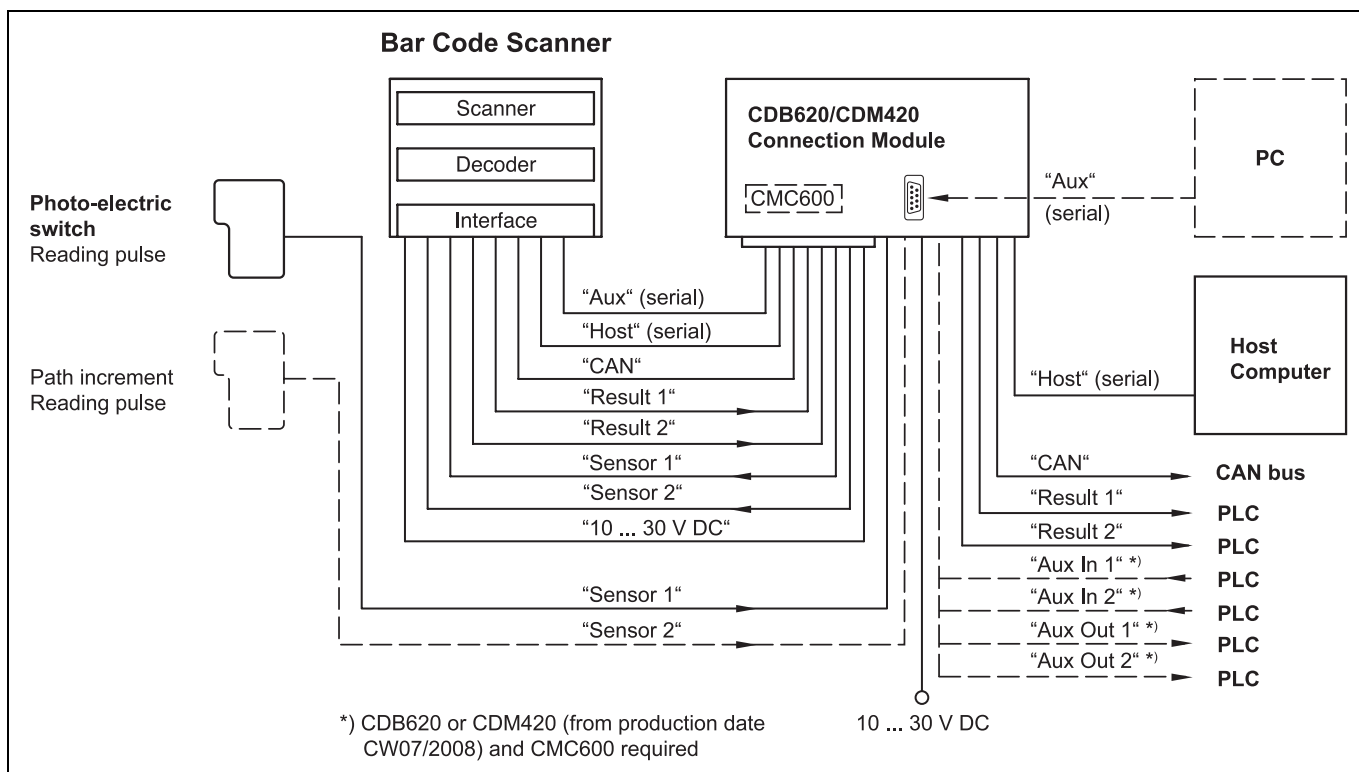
Bar Code Scanner

Scanner

Decoder

Interface

CDB620/CDM420
Connection Module

CMC600

PC

"Aux"
(serial)

Photo-electric switch
Reading pulse

Path increment
Reading pulse

"Aux" (serial)

"Host" (serial)

"CAN"

"Result 1"

"Result 2"

"Sensor 1"

"Sensor 2"

"10 ... 30 V DC"

"Sensor 1"

"Sensor 2"

Host Computer

"Host" (serial)

"CAN"

CAN bus

"Result 1"

PLC

"Result 2"

PLC

"Aux In 1" *)

PLC

"Aux In 2" *)

PLC

"Aux Out 1" *)

PLC

"Aux Out 2" *)

PLC

*) CDB620 or CDM420 (from production date CW07/2008) and CMC600 required

10 ... 30 V DC